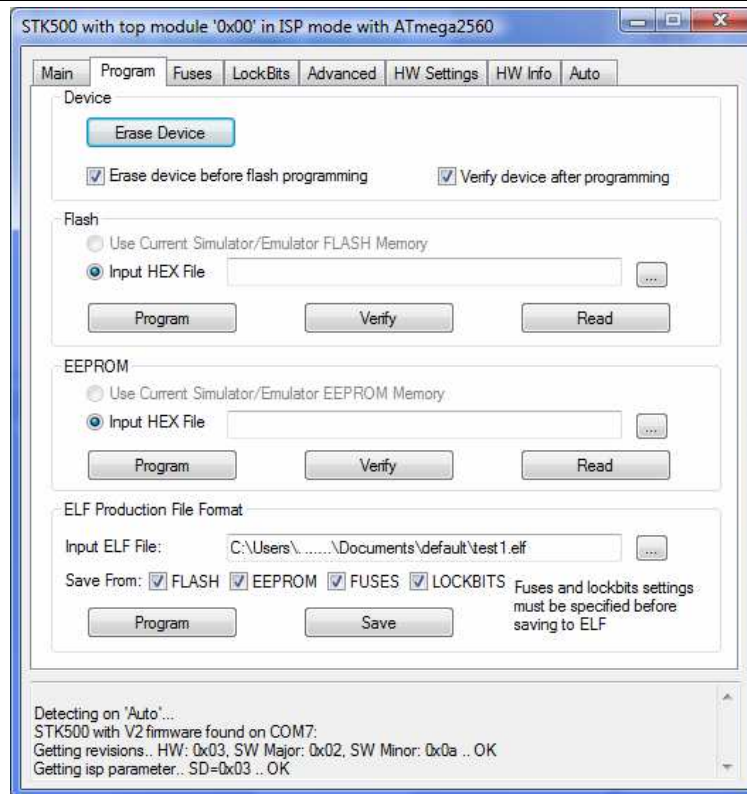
STK500 with top module '0x00' in ISP mode with ATmega2560

Main | Program | Fuses | LockBits | Advanced | HW Settings | HW Info | Auto

Device

Erase Device

Erase device before flash programming

Verify device after programming

Flash

Use Current Simulator/Emulator FLASH Memory

Input HEX File

...

Program

Verify

Read

EEPROM

Use Current Simulator/Emulator EEPROM Memory

Input HEX File

...

Program

Verify

Read

ELF Production File Format

Input ELF File: C:\Users\. ......\Documents\default\test1.elf

...

Save From: FLASH EEPROM FUSES LOCKBITS

Fuses and lockbits settings must be specified before saving to ELF

Program

Save

Detecting on 'Auto'...
STK500 with V2 firmware found on COM7:
Getting revisions.. HW: 0x03, SW Major: 0x02, SW Minor: 0x0a .. OK
Getting isp parameter.. SD=0x03 .. OK